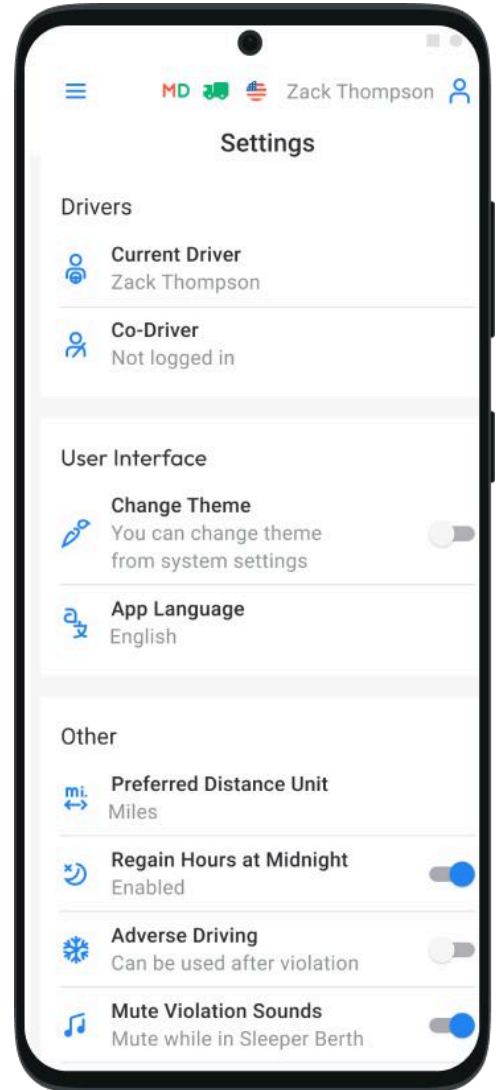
MD Zack Thompson

Settings

Drivers

Current Driver
Zack Thompson

Co-Driver
Not logged in

User Interface

Change Theme
You can change theme from system settings

App Language
English

Other

mi.
Preferred Distance Unit
Miles

Regain Hours at Midnight
Enabled

Adverse Driving
Can be used after violation

Mute Violation Sounds
Mute while in Sleeper Berth